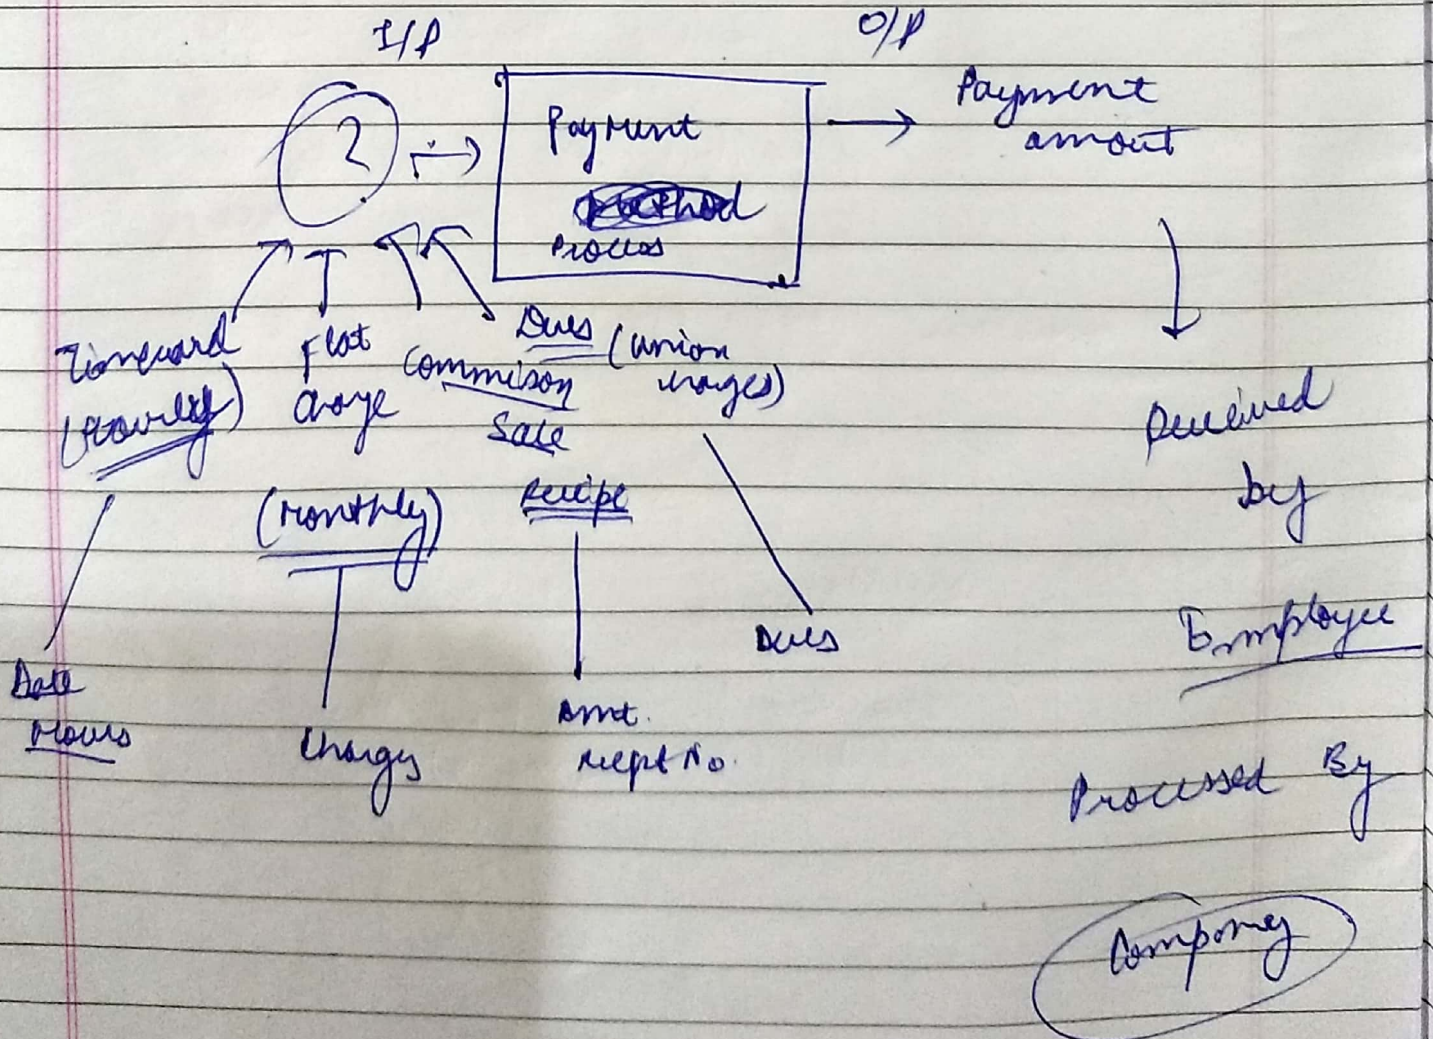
I/P

O/P

2

Payment

method

Process

Payment amount

Received by

Employee

Processed By

Company

Timecard (Hourly)

Flat charge

Commison Sale

Dues (union charges)

(monthly)

Recipe

Date Hours

Charges

Amt. Recept No.

Dues